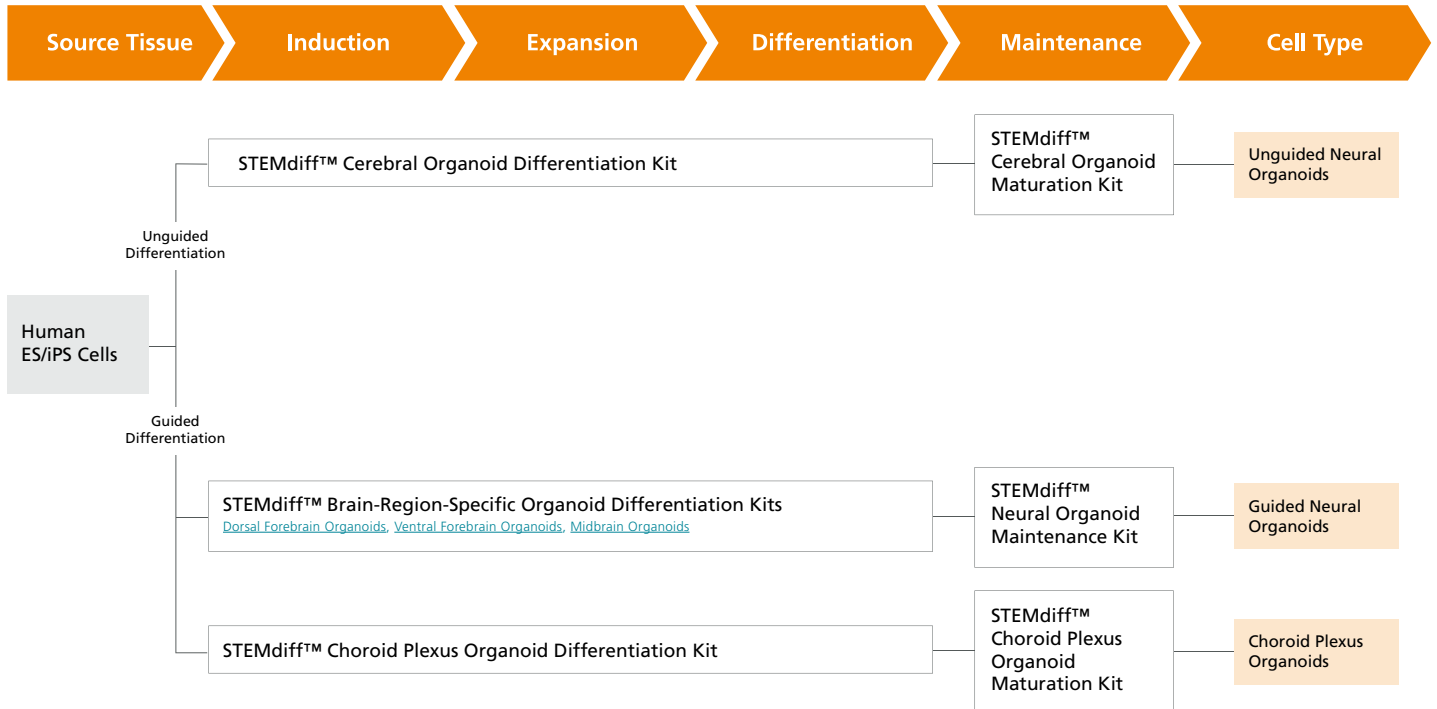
Source Tissue

Induction

Expansion

Differentiation

Maintenance

Cell Type

STEMdiff™ Cerebral Organoid Differentiation Kit

STEMdiff™ Cerebral Organoid Maturation Kit

Unguided Neural Organoids

Unguided Differentiation

Human ES/iPS Cells

Guided Differentiation

STEMdiff™ Brain-Region-Specific Organoid Differentiation Kits
Dorsal Forebrain Organoids, Ventral Forebrain Organoids, Midbrain Organoids

STEMdiff™ Neural Organoid Maintenance Kit

Guided Neural Organoids

STEMdiff™ Choroid Plexus Organoid Differentiation Kit

STEMdiff™ Choroid Plexus Organoid Maturation Kit

Choroid Plexus Organoids